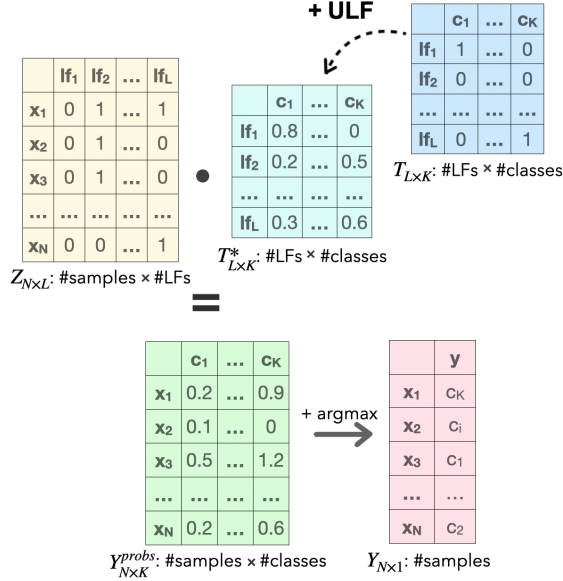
+ ULF

| | c₁ | ... | c_K |
|---|---|---|---|
| lf₁ | 1 | ... | 0 |
| lf₂ | 0 | ... | 0 |
| ... | ... | ... | ... |
| lf_L | 0 | ... | 1 |

$T_{L\times K}$: #LFs × #classes

| | lf₁ | lf₂ | ... | lf_L |
|---|---|---|---|---|
| x₁ | 0 | 1 | ... | 1 |
| x₂ | 0 | 1 | ... | 0 |
| x₃ | 0 | 1 | ... | 0 |
| ... | ... | ... | ... | ... |
| x_N | 0 | 0 | ... | 1 |

$Z_{N\times L}$: #samples × #LFs

| | c₁ | ... | c_K |
|---|---|---|---|
| lf₁ | 0.8 | ... | 0 |
| lf₂ | 0.2 | ... | 0.5 |
| ... | ... | ... | ... |
| lf_L | 0.3 | ... | 0.6 |

$T^*_{L\times K}$: #LFs × #classes

=

| | c₁ | ... | c_K |
|---|---|---|---|
| x₁ | 0.2 | ... | 0.9 |
| x₂ | 0.1 | ... | 0 |
| x₃ | 0.5 | ... | 1.2 |
| ... | ... | ... | ... |
| x_N | 0.2 | ... | 0.6 |

$Y^{probs}_{N\times K}$: #samples × #classes

+ argmax

| | y |
|---|---|
| x₁ | c_K |
| x₂ | c_i |
| x₃ | c₁ |
| ... | ... |
| x_N | c₂ |

$Y_{N\times 1}$: #samples